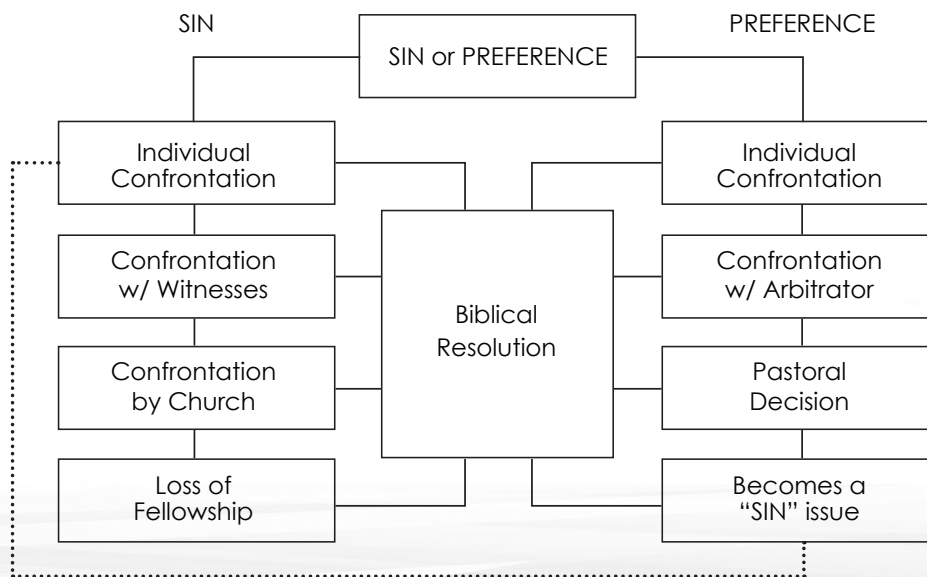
SIN

SIN or PREFERENCE

PREFERENCE

Individual Confrontation

Confrontation w/ Witnesses

Confrontation by Church

Loss of Fellowship

Biblical Resolution

Individual Confrontation

Confrontation w/ Arbitrator

Pastoral Decision

Becomes a "SIN" issue